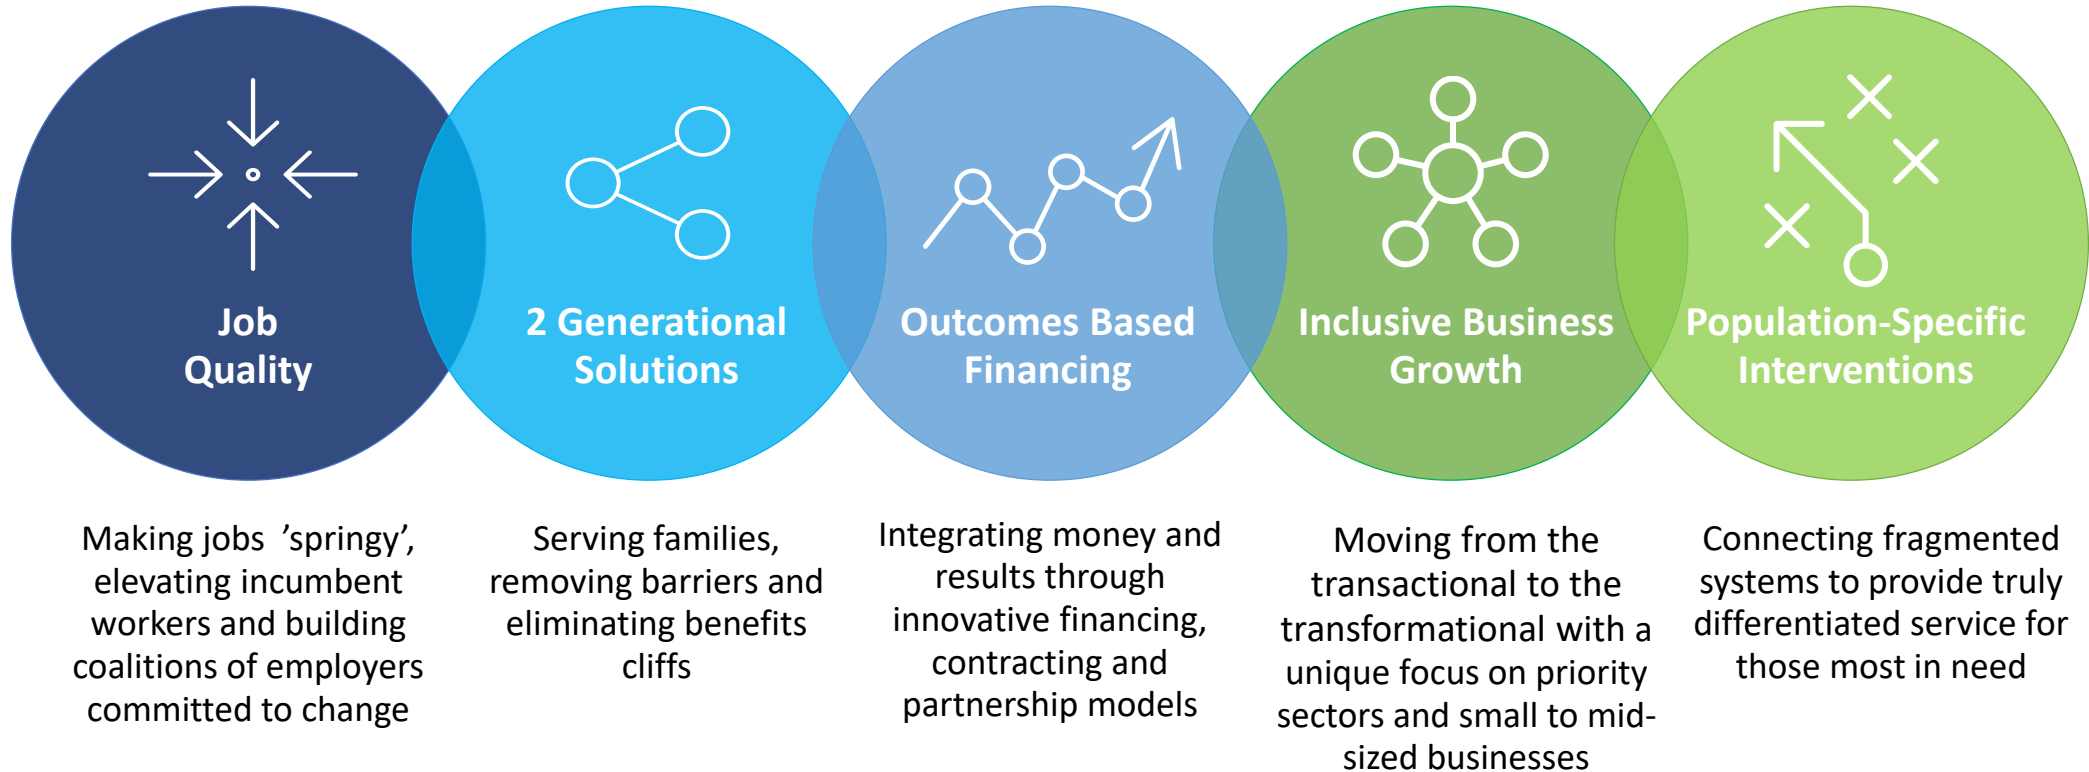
Job Quality

2 Generational Solutions

Outcomes Based Financing

Inclusive Business Growth

Population-Specific Interventions

Making jobs 'springy', elevating incumbent workers and building coalitions of employers committed to change

Serving families, removing barriers and eliminating benefits cliffs

Integrating money and results through innovative financing, contracting and partnership models

Moving from the transactional to the transformational with a unique focus on priority sectors and small to mid-sized businesses

Connecting fragmented systems to provide truly differentiated service for those most in need